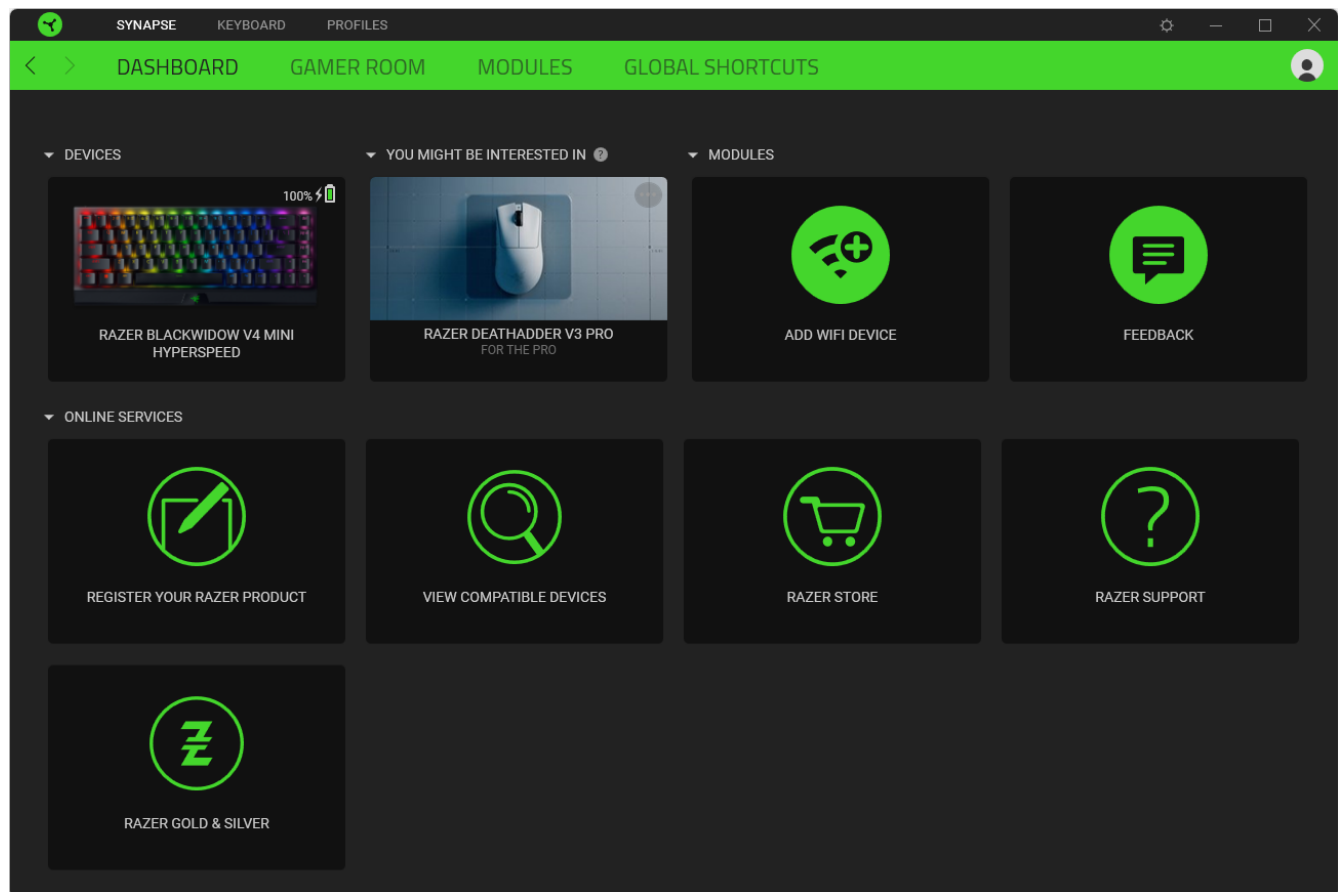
SYNAPSE KEYBOARD PROFILES

DASHBOARD GAMER ROOM MODULES GLOBAL SHORTCUTS

DEVICES

100%

RAZER BLACKWIDOW V4 MINI HYPERSPEED

YOU MIGHT BE INTERESTED IN

RAZER DEATHADDER V3 PRO
FOR THE PRO

MODULES

ADD WIFI DEVICE

FEEDBACK

ONLINE SERVICES

REGISTER YOUR RAZER PRODUCT

VIEW COMPATIBLE DEVICES

RAZER STORE

RAZER SUPPORT

RAZER GOLD & SILVER